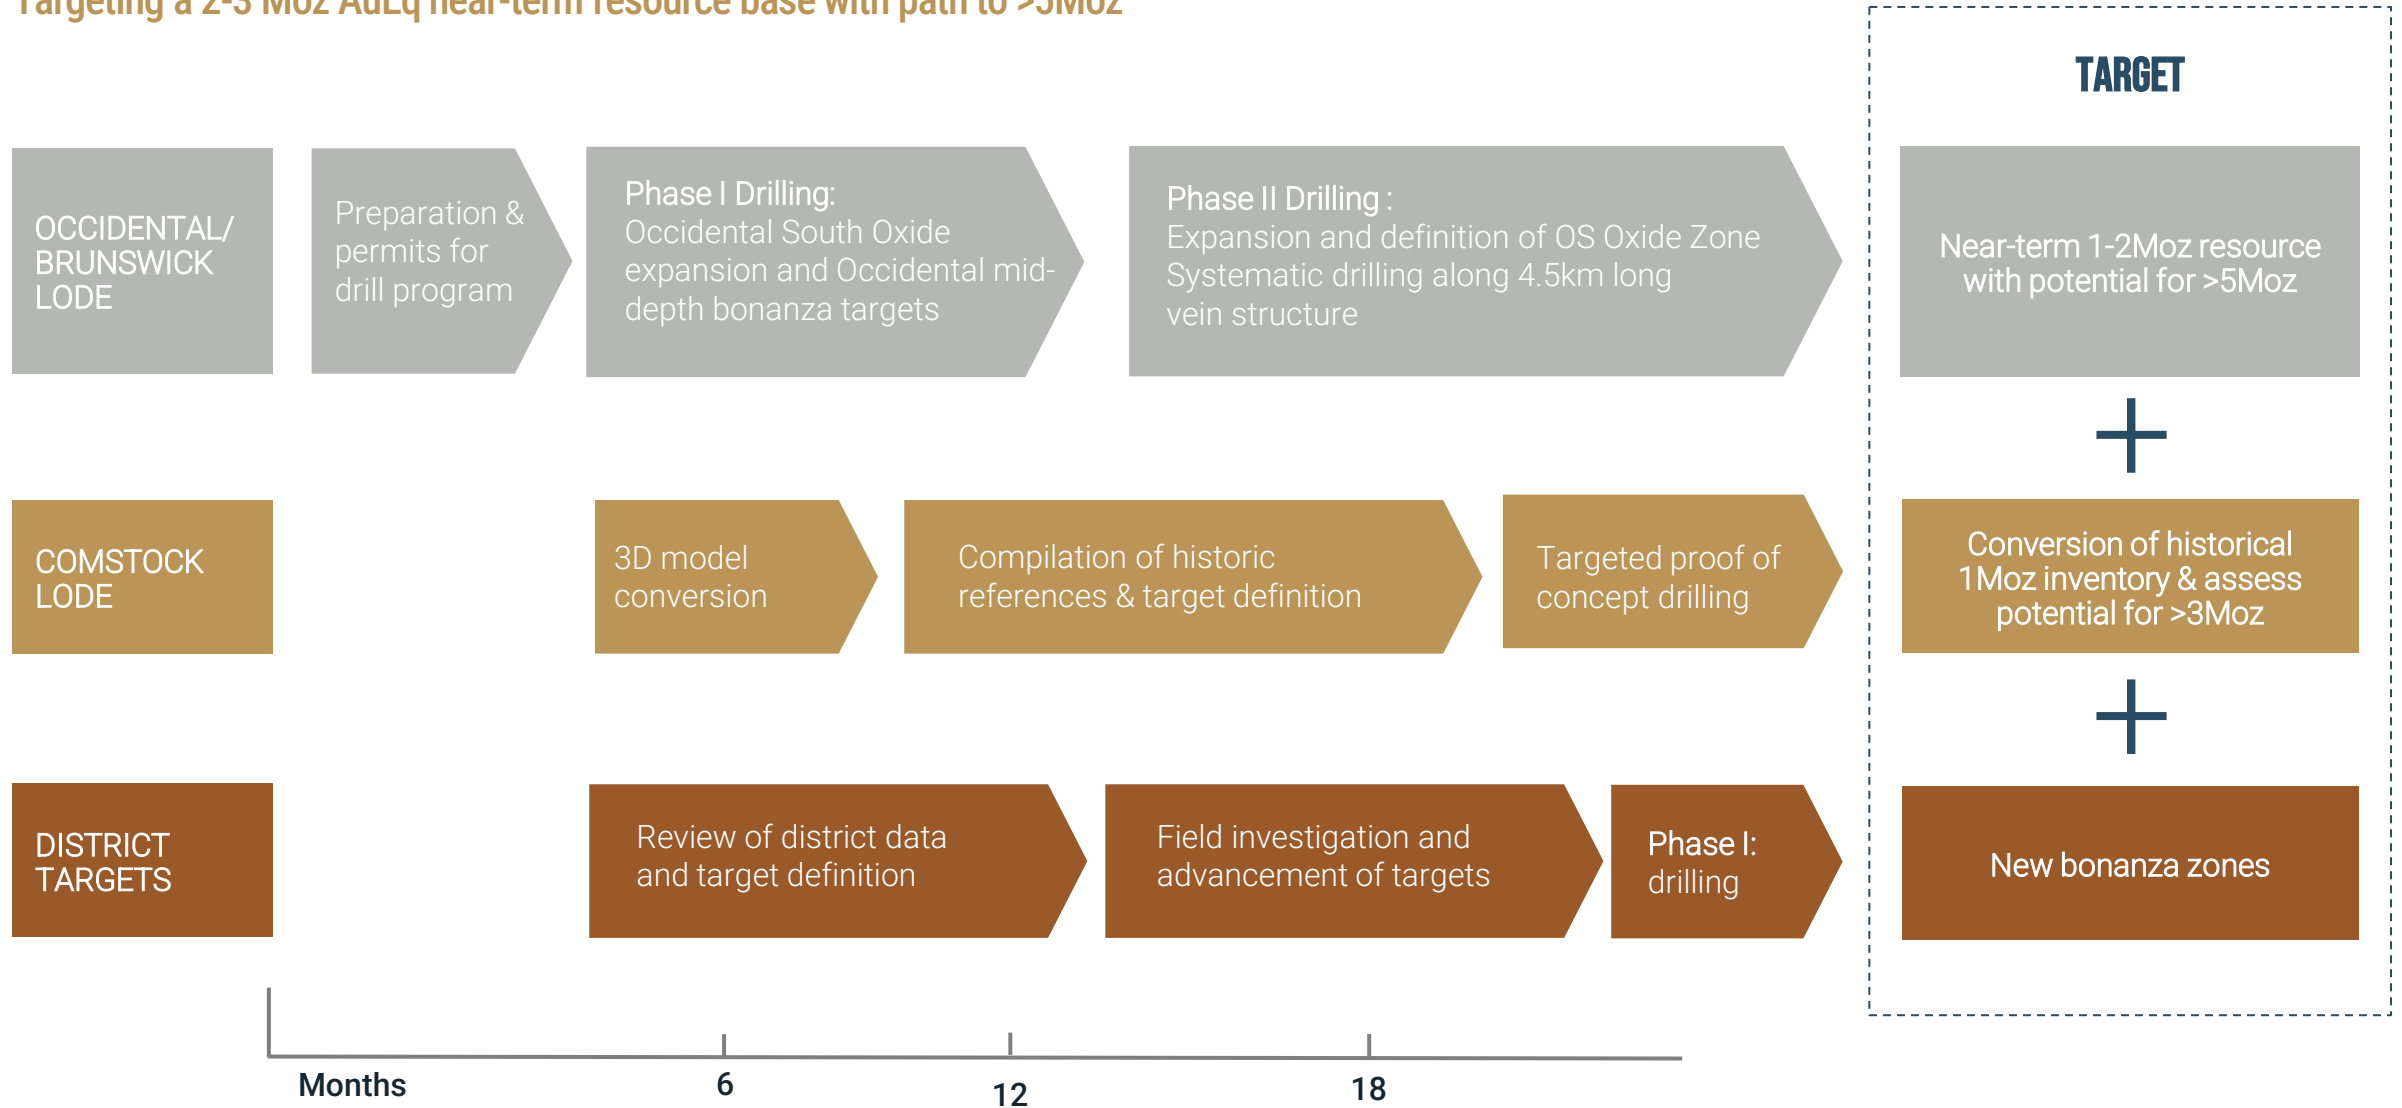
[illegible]

TARGET

OCCIDENTAL/ BRUNSWICK LODE

Preparation & permits for drill program

Phase I Drilling: Occidental South Oxide expansion and Occidental mid-depth bonanza targets

Phase II Drilling : Expansion and definition of OS Oxide Zone Systematic drilling along 4.5km long vein structure

Near-term 1-2Moz resource with potential for >5Moz

+

COMSTOCK LODE

3D model conversion

Compilation of historic references & target definition

Targeted proof of concept drilling

Conversion of historical 1Moz inventory & assess potential for >3Moz

+

DISTRICT TARGETS

Review of district data and target definition

Field investigation and advancement of targets

Phase I: drilling

New bonanza zones

Months

6

12

18